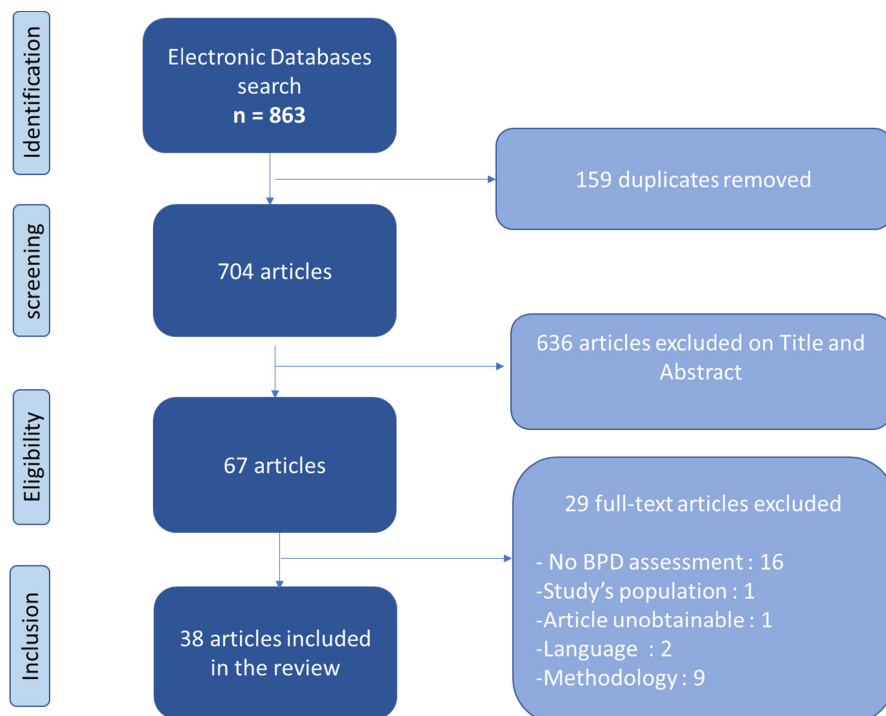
Identification

Electronic Databases search
**n = 863**

159 duplicates removed

screening

704 articles

636 articles excluded on Title and Abstract

Eligibility

67 articles

29 full-text articles excluded

- No BPD assessment : 16
-Study's population : 1
-Article unobtainable : 1
-Language : 2
-Methodology : 9

Inclusion

38 articles included in the review